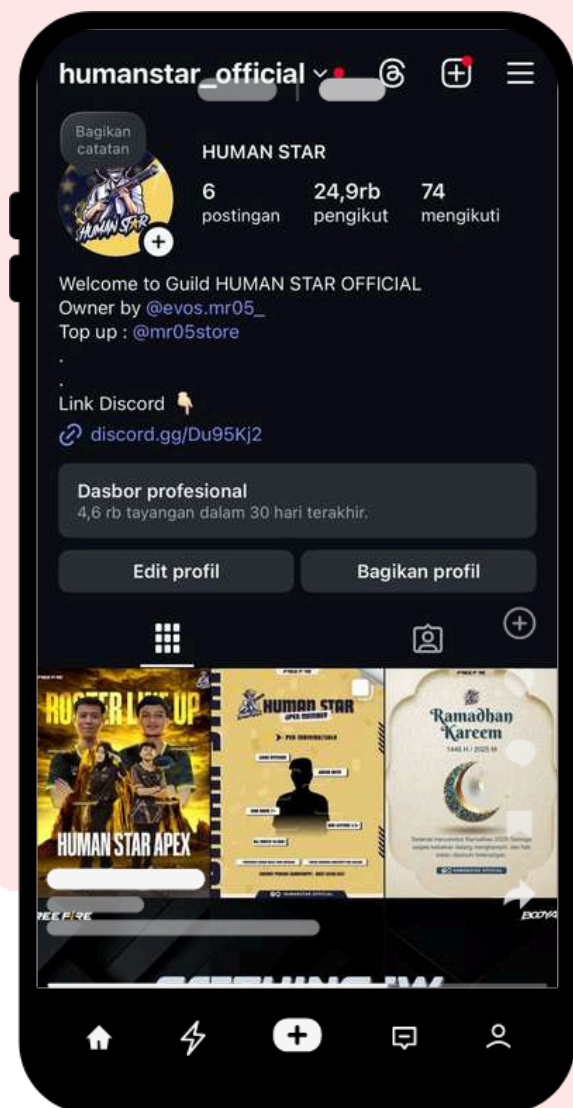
humanstar_official

Bagikan catatan

HUMAN STAR

6 postingan

24,9rb pengikut

74 mengikuti

Welcome to Guild HUMAN STAR OFFICIAL
Owner by @evos.mr05_
Top up : @mr05store
.
.
Link Discord 👇

discord.gg/Du95Kj2

Dasbor profesional
4,6 rb tayangan dalam 30 hari terakhir.

Edit profil

Bagikan profil

ROSTER LINE UP

HUMAN STAR APEX

HUMAN STAR
OPEN MEMBER

Ramadhan Kareem
1446 H / 2025 M

FREE FIRE